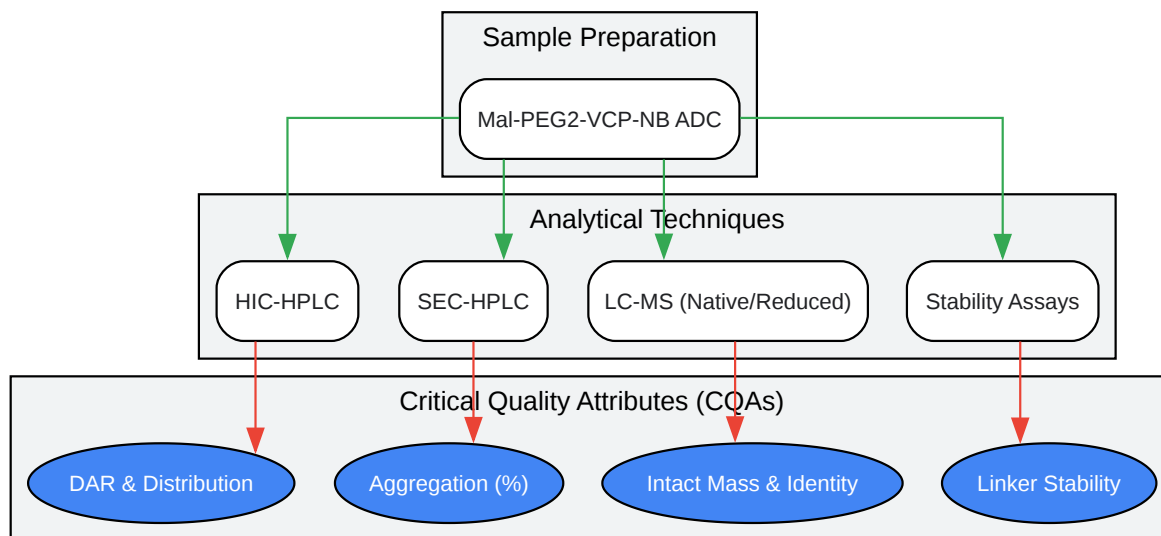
Sample Preparation

Mal-PEG2-VCP-NB ADC

Analytical Techniques

HIC-HPLC

SEC-HPLC

LC-MS (Native/Reduced)

Stability Assays

Critical Quality Attributes (CQAs)

DAR & Distribution

Aggregation (%)

Intact Mass & Identity

Linker Stability